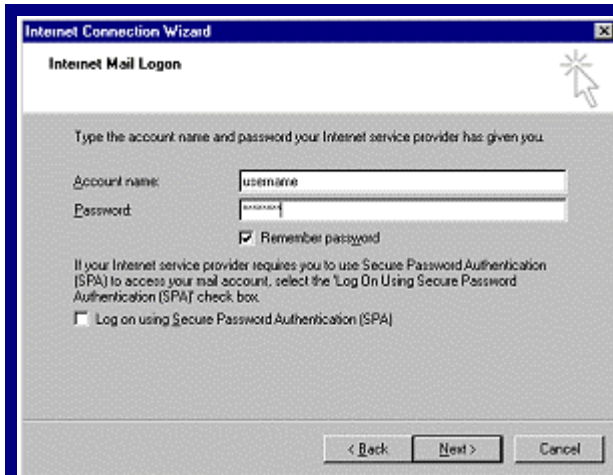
Internet Connection Wizard

Internet Mail Logon

Type the account name and password your Internet service provider has given you.

Account name: username

Password: *******

Remember password

If your Internet service provider requires you to use Secure Password Authentication (SPA) to access your mail account, select the 'Log On Using Secure Password Authentication (SPA)' check box.

Log on using Secure Password Authentication (SPA)

< Back Next > Cancel